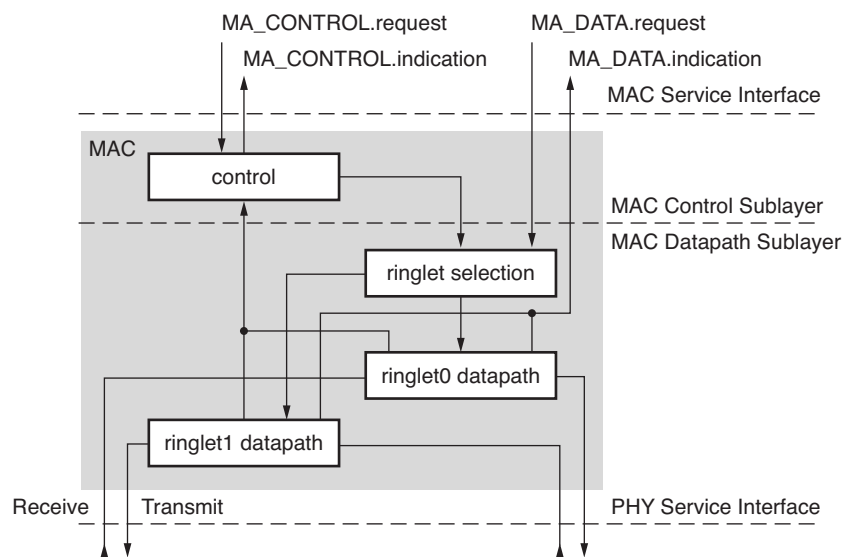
MA_CONTROL.request
MA_CONTROL.indication
MA_DATA.request
MA_DATA.indication
MAC Service Interface
MAC
control
MAC Control Sublayer
MAC Datapath Sublayer
ringlet selection
ringlet0 datapath
ringlet1 datapath
Receive
Transmit
PHY Service Interface